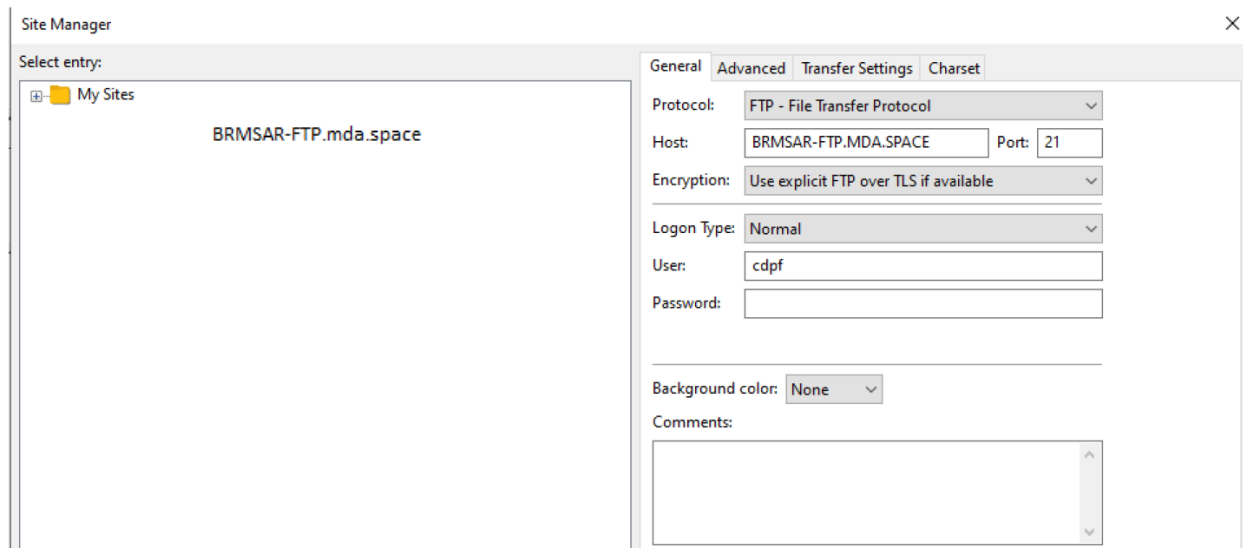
Site Manager

Select entry:

My Sites

BRMSAR-FTP.mda.space

General | Advanced | Transfer Settings | Charset

Protocol: FTP - File Transfer Protocol

Host: BRMSAR-FTP.MDA.SPACE Port: 21

Encryption: Use explicit FTP over TLS if available

Logon Type: Normal

User: cdpf

Password:

Background color: None

Comments: